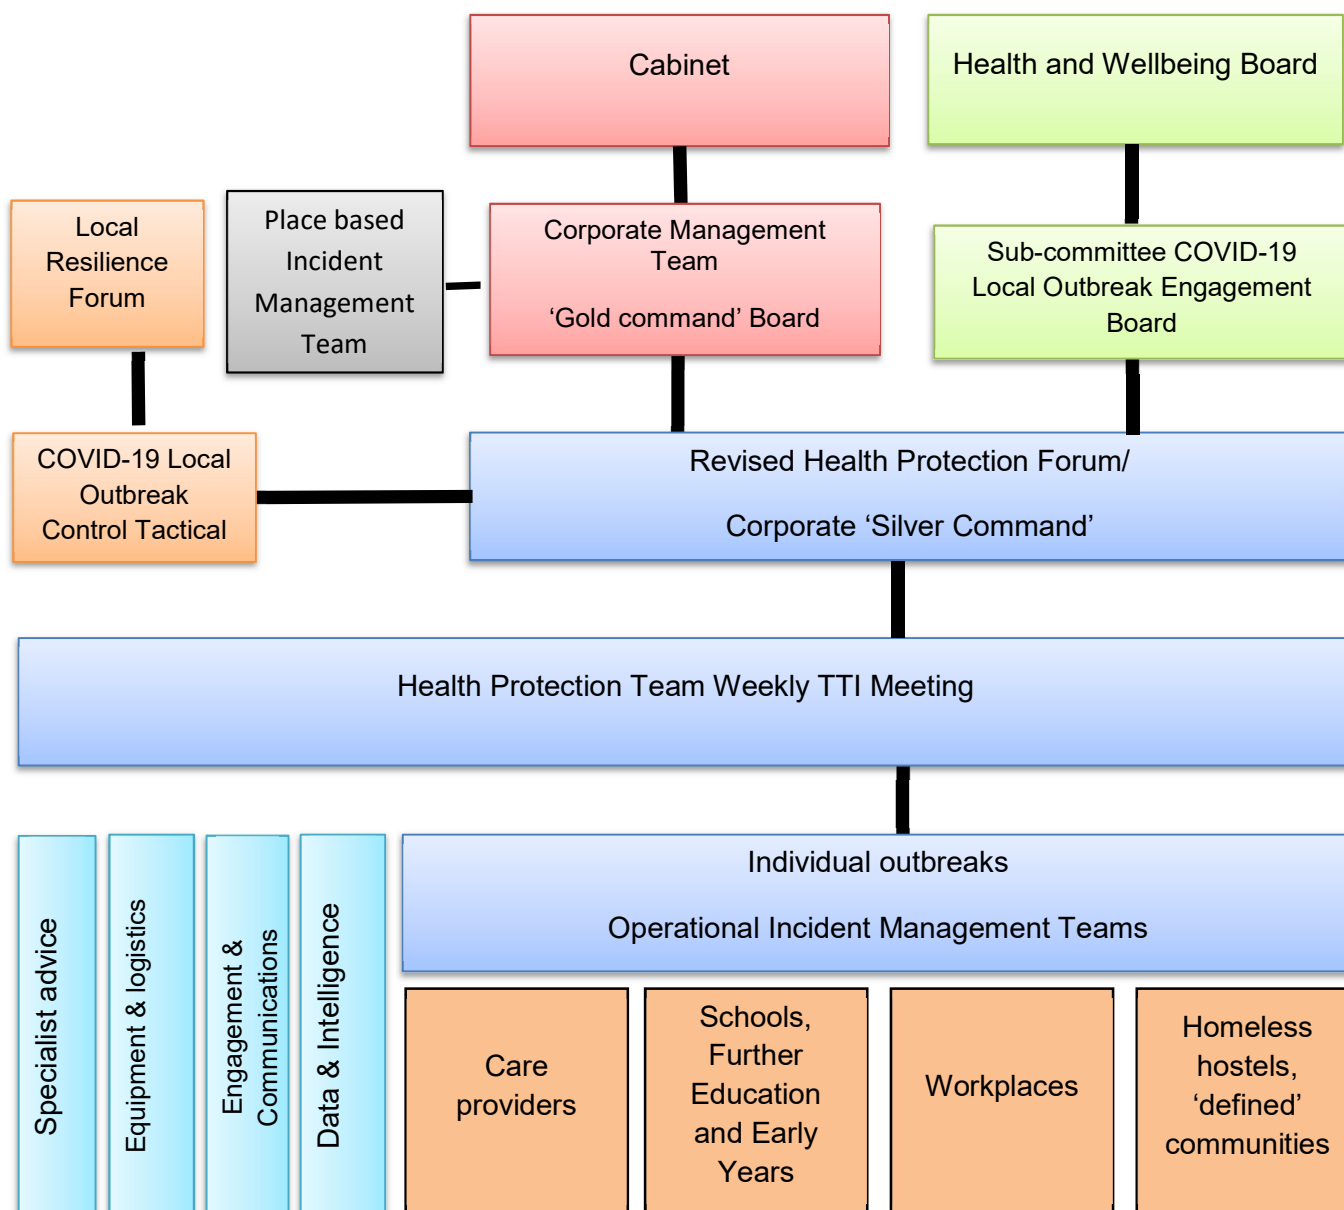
Cabinet

Health and Wellbeing Board

Local Resilience Forum

Place based Incident Management Team

Corporate Management Team

‘Gold command’ Board

Sub-committee COVID-19 Local Outbreak Engagement Board

COVID-19 Local Outbreak Control Tactical

Revised Health Protection Forum/

Corporate ‘Silver Command’

Health Protection Team Weekly TTI Meeting

Specialist advice

Equipment & logistics

Engagement & Communications

Data & Intelligence

Individual outbreaks

Operational Incident Management Teams

Care providers

Schools, Further Education and Early Years

Workplaces

Homeless hostels, ‘defined’ communities